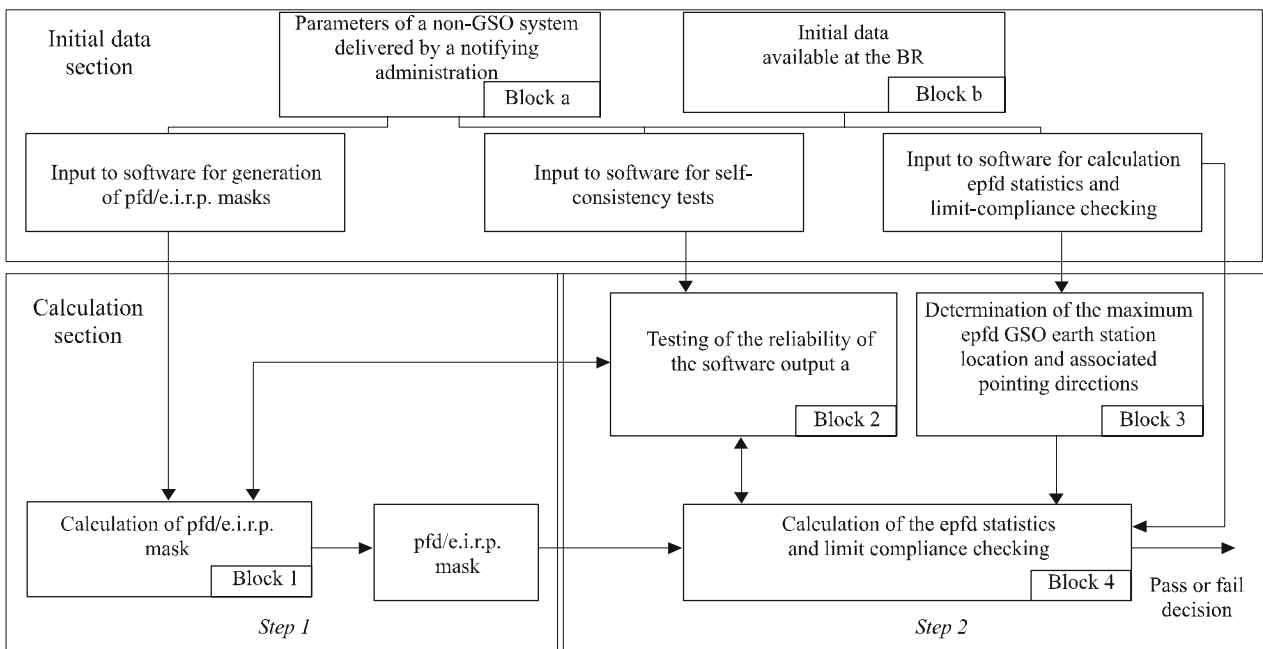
Initial data section

Parameters of a non-GSO system delivered by a notifying administration

Block a

Initial data available at the BR

Block b

Input to software for generation of pfd/e.i.r.p. masks

Input to software for self-consistency tests

Input to software for calculation epfd statistics and limit-compliance checking

Calculation section

Testing of the reliability of thc software output a

Block 2

Dctcrmination of thc maximum epfd GSO earth station location and associated pointing dircctions

Block 3

Calculation of pfd/e.i.r.p. mask

Block 1

pfd/e.i.r.p. mask

Calculation of the epfd statistics and limit compliance checking

Block 4

Pass or fail decision

Step 1

Step 2